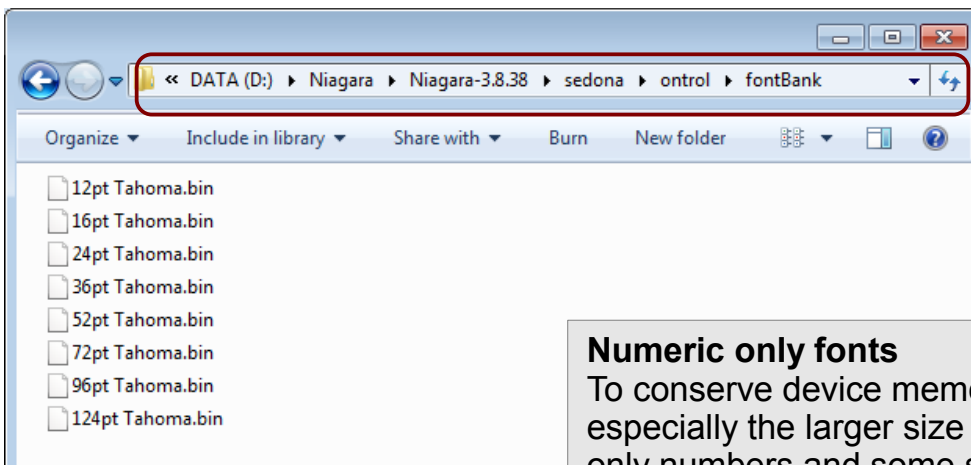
« DATA (D:) ▸ Niagara ▸ Niagara-3.8.38 ▸ sedona ▸ ontrol ▸ fontBank

Organize ▾ Include in library ▾ Share with ▾ Burn New folder

12pt Tahoma.bin
16pt Tahoma.bin
24pt Tahoma.bin
36pt Tahoma.bin
52pt Tahoma.bin
72pt Tahoma.bin
96pt Tahoma.bin
124pt Tahoma.bin

**Numeric only fonts**
To conserve device mem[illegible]
especially the larger size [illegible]
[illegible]